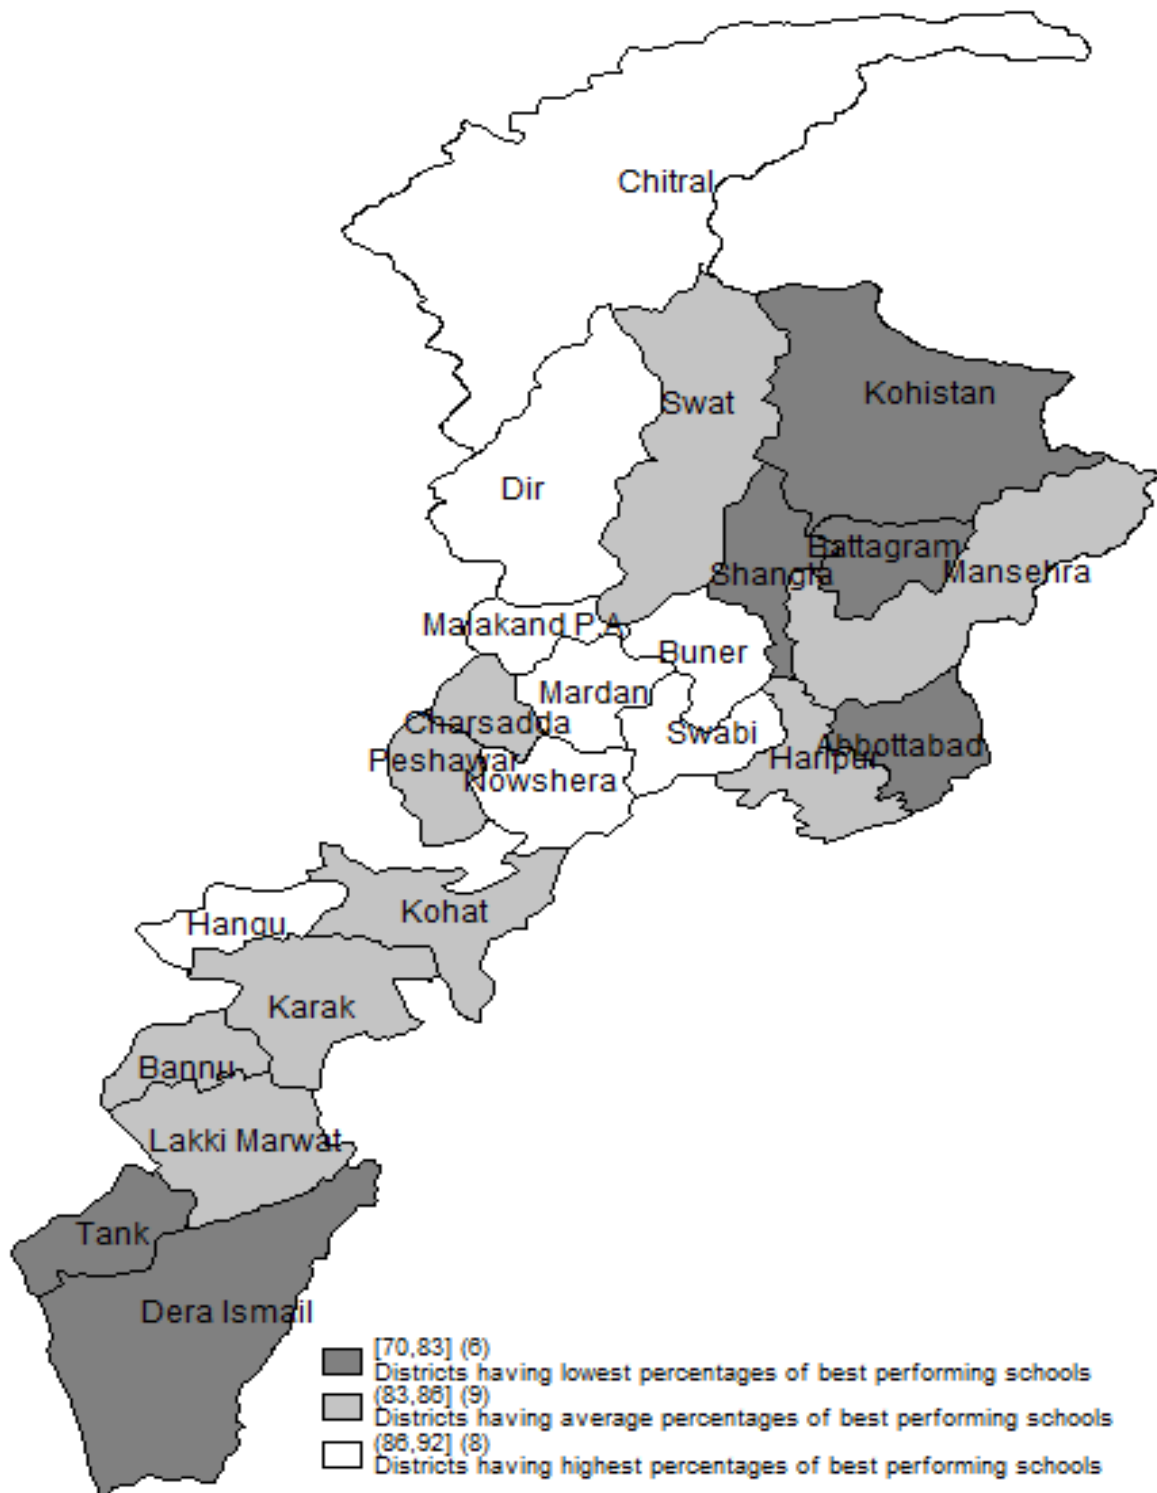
Chitral

Swat

Kohistan

Dir

Battagram

Shangla

Mansehra

Malakand P.A.

Buner

Mardan

Charsadda

Swabi

Abbottabad

Peshawar

Haripur

Nowshera

Kohat

Hangu

Karak

Bannu

Lakki Marwat

Tank

Dera Ismail

[70,83] (6)
Districts having lowest percentages of best performing schools
(83,86] (9)
Districts having average percentages of best performing schools
(86,92] (8)
Districts having highest percentages of best performing schools